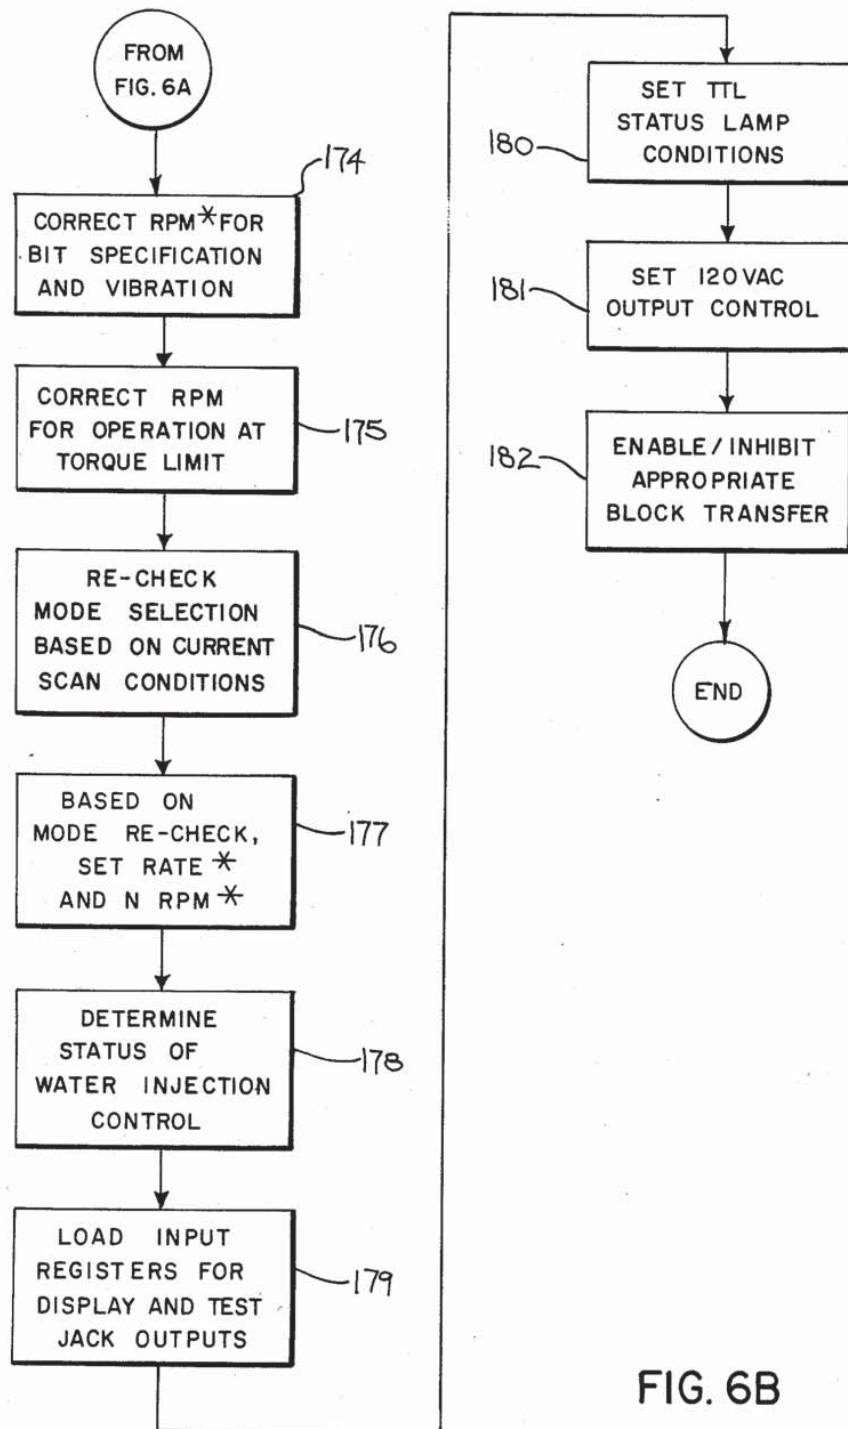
FROM FIG. 6A

174
CORRECT RPM* FOR BIT SPECIFICATION AND VIBRATION

CORRECT RPM FOR OPERATION AT TORQUE LIMIT
175

RE-CHECK MODE SELECTION BASED ON CURRENT SCAN CONDITIONS
176

BASED ON MODE RE-CHECK, SET RATE * AND N RPM *
177

DETERMINE STATUS OF WATER INJECTION CONTROL
178

LOAD INPUT REGISTERS FOR DISPLAY AND TEST JACK OUTPUTS
179

180
SET TTL STATUS LAMP CONDITIONS

181
SET 120 VAC OUTPUT CONTROL

182
ENABLE / INHIBIT APPROPRIATE BLOCK TRANSFER

END

FIG. 6B